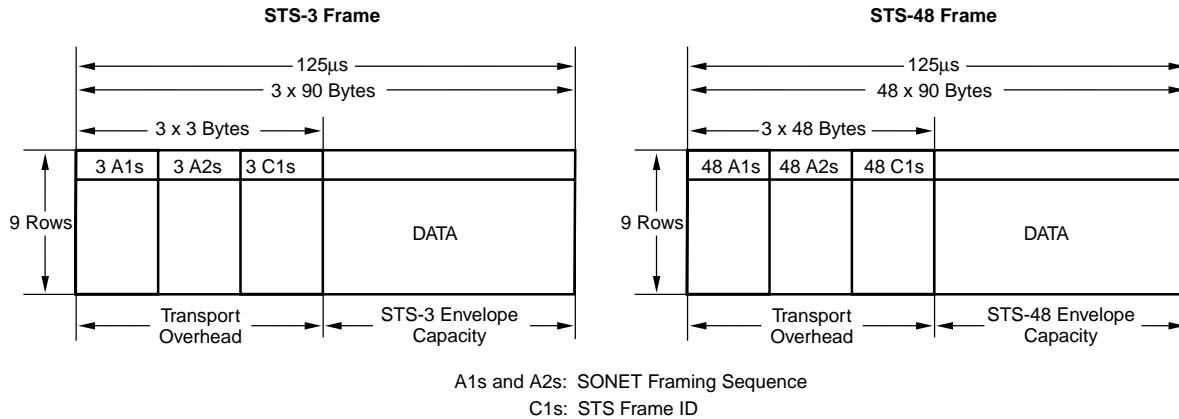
STS-3 Frame

125µs
3 x 90 Bytes
3 x 3 Bytes

| 3 A1s | 3 A2s | 3 C1s | |
|---|---|---|---|

9 Rows

DATA

Transport Overhead

STS-3 Envelope Capacity

STS-48 Frame

125µs
48 x 90 Bytes
3 x 48 Bytes

| 48 A1s | 48 A2s | 48 C1s | |
|---|---|---|---|

9 Rows

DATA

Transport Overhead

STS-48 Envelope Capacity

A1s and A2s: SONET Framing Sequence
C1s: STS Frame ID